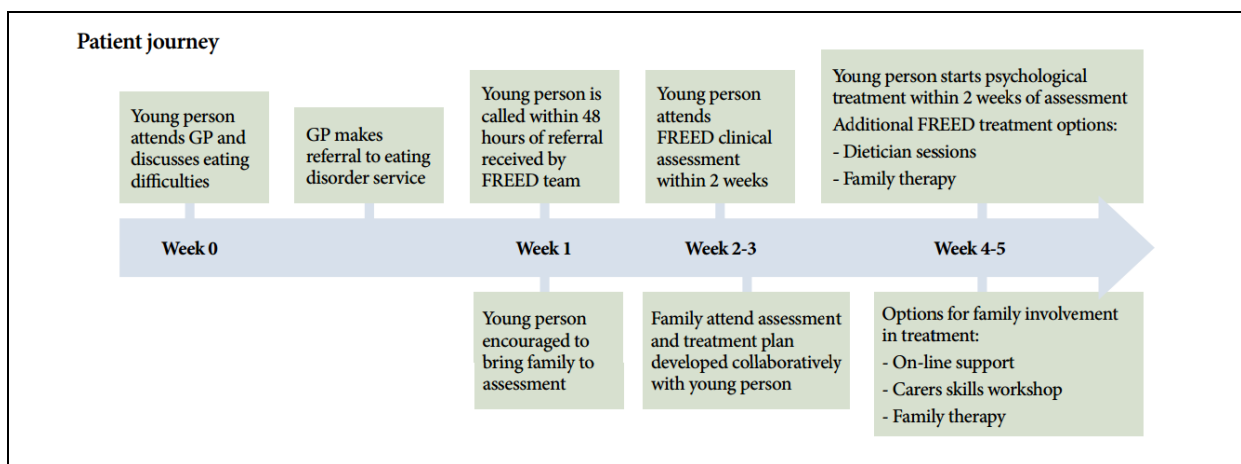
Patient journey

Young person attends GP and discusses eating difficulties

GP makes referral to eating disorder service

Young person is called within 48 hours of referral received by FREED team

Young person attends FREED clinical assessment within 2 weeks

Young person starts psychological treatment within 2 weeks of assessment
Additional FREED treatment options:
- Dietician sessions
- Family therapy

Week 0

Week 1

Week 2-3

Week 4-5

Young person encouraged to bring family to assessment

Family attend assessment and treatment plan developed collaboratively with young person

Options for family involvement in treatment:
- On-line support
- Carers skills workshop
- Family therapy